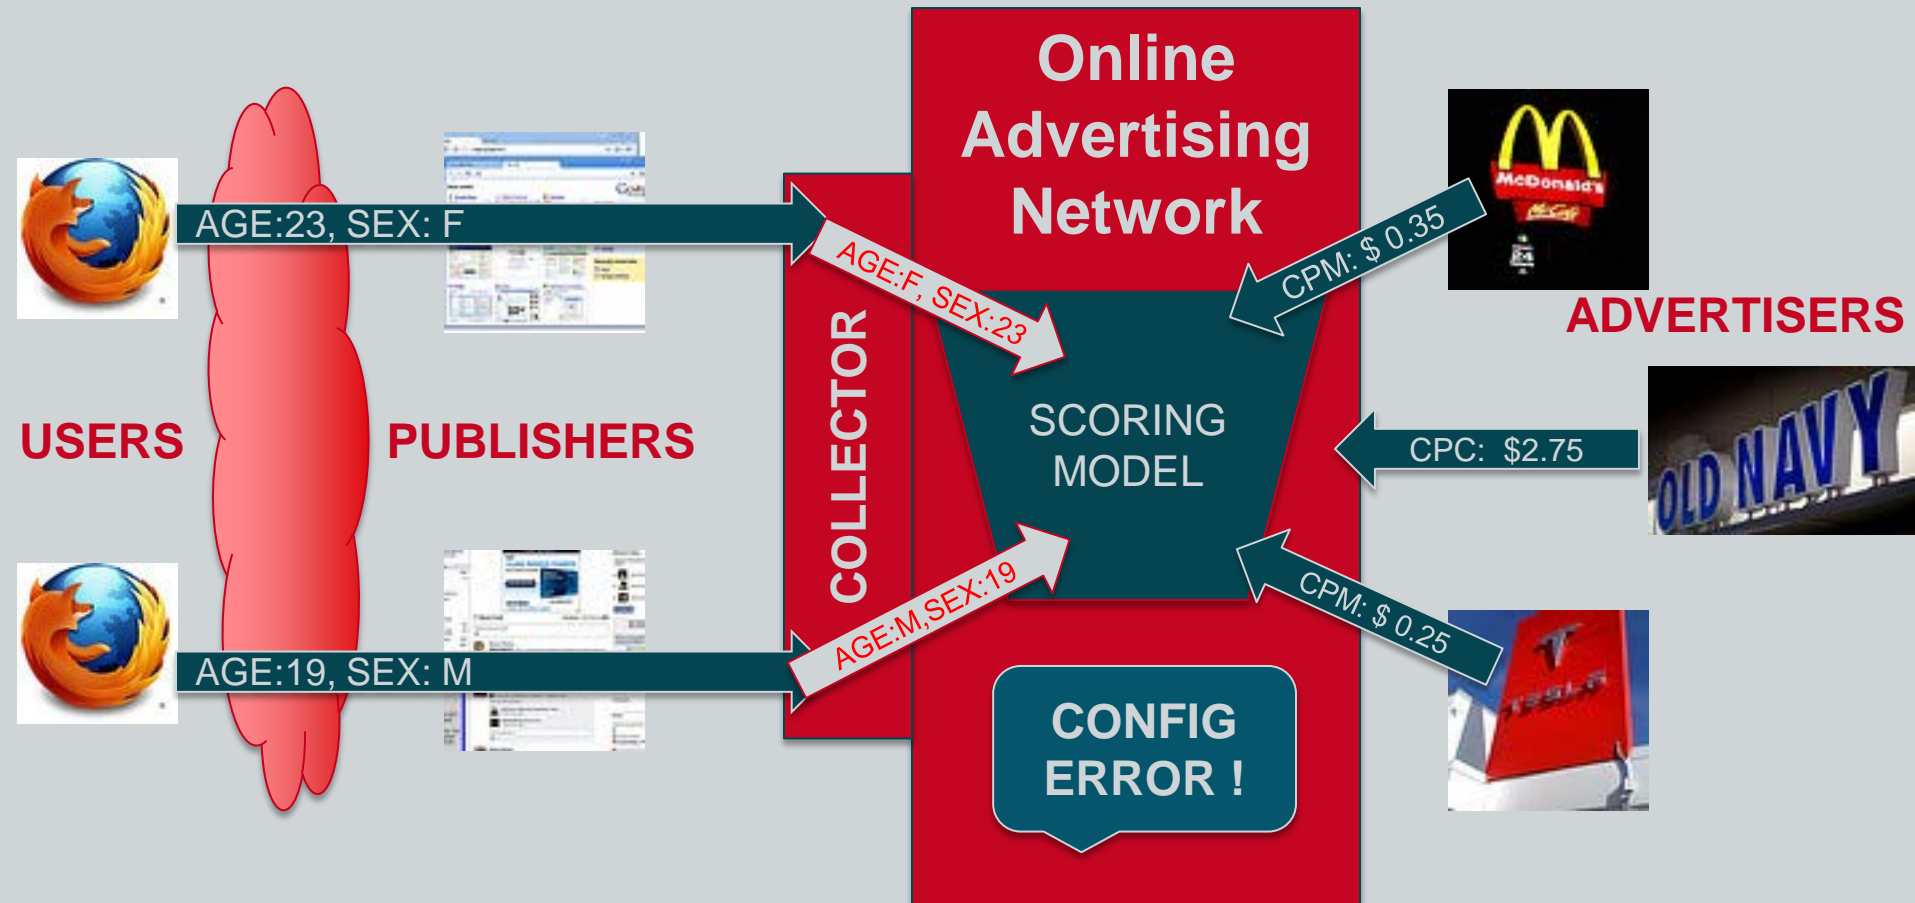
Online Advertising Network

AGE:23, SEX: F

AGE:F, SEX:23

CPM: $ 0.35

McDonald's

ADVERTISERS

USERS

PUBLISHERS

COLLECTOR

SCORING MODEL

CPC: $2.75

OLD NAVY

AGE:M,SEX:19

CPM: $ 0.25

TESLA

AGE:19, SEX: M

CONFIG ERROR !